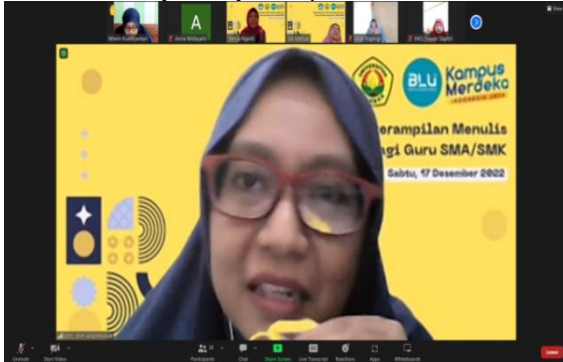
Wiwin Kusdiyantini
A
Anna Widayanti
Tania Ngesti
Dr. Karlina
Tika Triyanti
IMD Dyah Sapitri
View
BLU
Kampus Merdeka
INDONESIA JAYA
Keterampilan Menulis
Bagi Guru SMA/SMK
Sabtu, 17 Desember 2022
Unmute
Start Video
Participants
Chat
Share Screen
Live Transcript
Reactions
Apps
Whiteboards
Leave